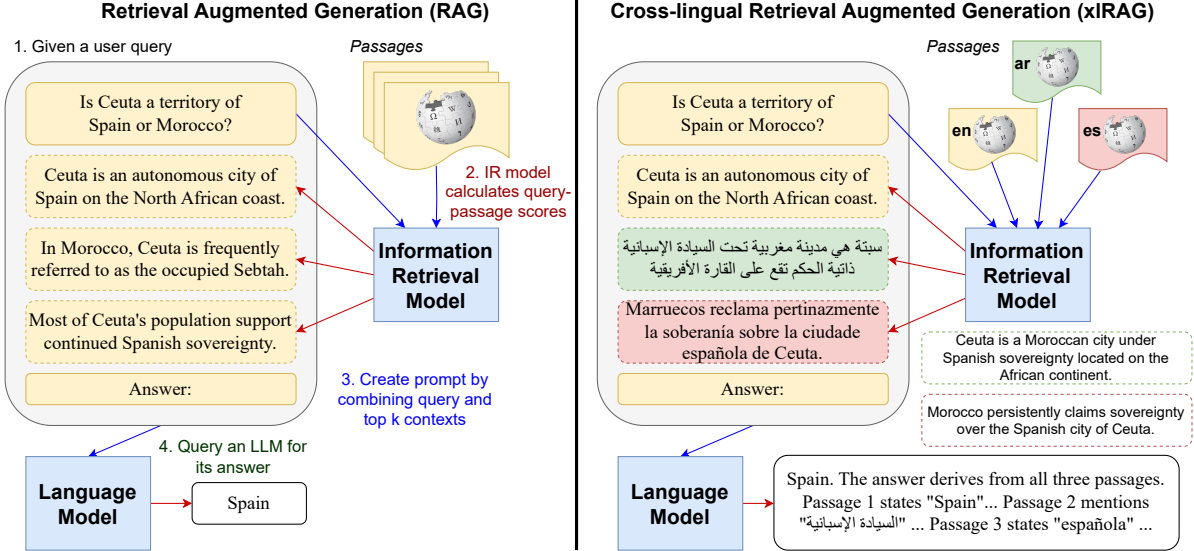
Retrieval Augmented Generation (RAG)

1. Given a user query

Passages

Is Ceuta a territory of Spain or Morocco?

Ceuta is an autonomous city of Spain on the North African coast.

In Morocco, Ceuta is frequently referred to as the occupied Sebtah.

Most of Ceuta's population support continued Spanish sovereignty.

Answer:

2. IR model calculates query-passage scores

Information Retrieval Model

3. Create prompt by combining query and top k contexts

4. Query an LLM for its answer

Language Model

Spain

Cross-lingual Retrieval Augmented Generation (xlRAG)

Passages

ar

en

es

Is Ceuta a territory of Spain or Morocco?

Ceuta is an autonomous city of Spain on the North African coast.

سبتة هي مدينة مغربية تحت السيادة الإسبانية ذاتية الحكم تقع على القارة الأفريقية

Marruecos reclama pertinazmente la soberanía sobre la ciudade española de Ceuta.

Answer:

Information Retrieval Model

Ceuta is a Moroccan city under Spanish sovereignty located on the African continent.

Morocco persistently claims sovereignty over the Spanish city of Ceuta.

Language Model

Spain. The answer derives from all three passages. Passage 1 states "Spain"... Passage 2 mentions "السيادة الإسبانية" ... Passage 3 states "española" ...